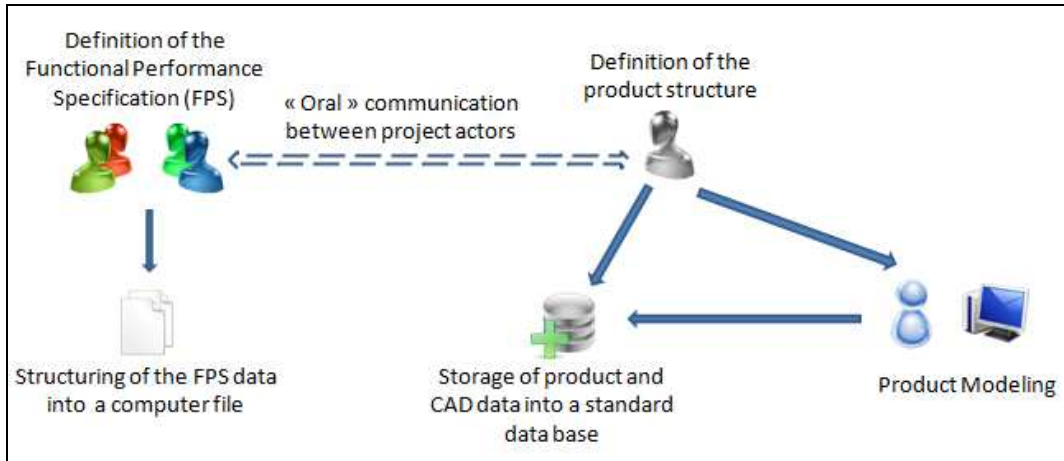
Definition of the Functional Performance Specification (FPS)

« Oral » communication between project actors

Definition of the product structure

Structuring of the FPS data into a computer file

Storage of product and CAD data into a standard data base

Product Modeling